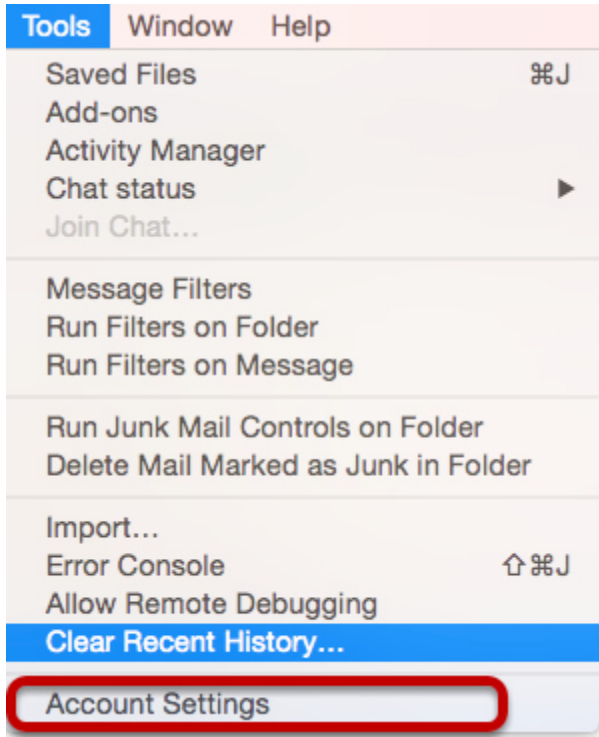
Tools Window Help

Saved Files ⌘J
Add-ons
Activity Manager
Chat status ▶
Join Chat…

Message Filters
Run Filters on Folder
Run Filters on Message

Run Junk Mail Controls on Folder
Delete Mail Marked as Junk in Folder

Import…
Error Console ⇧⌘J
Allow Remote Debugging
Clear Recent History…

Account Settings